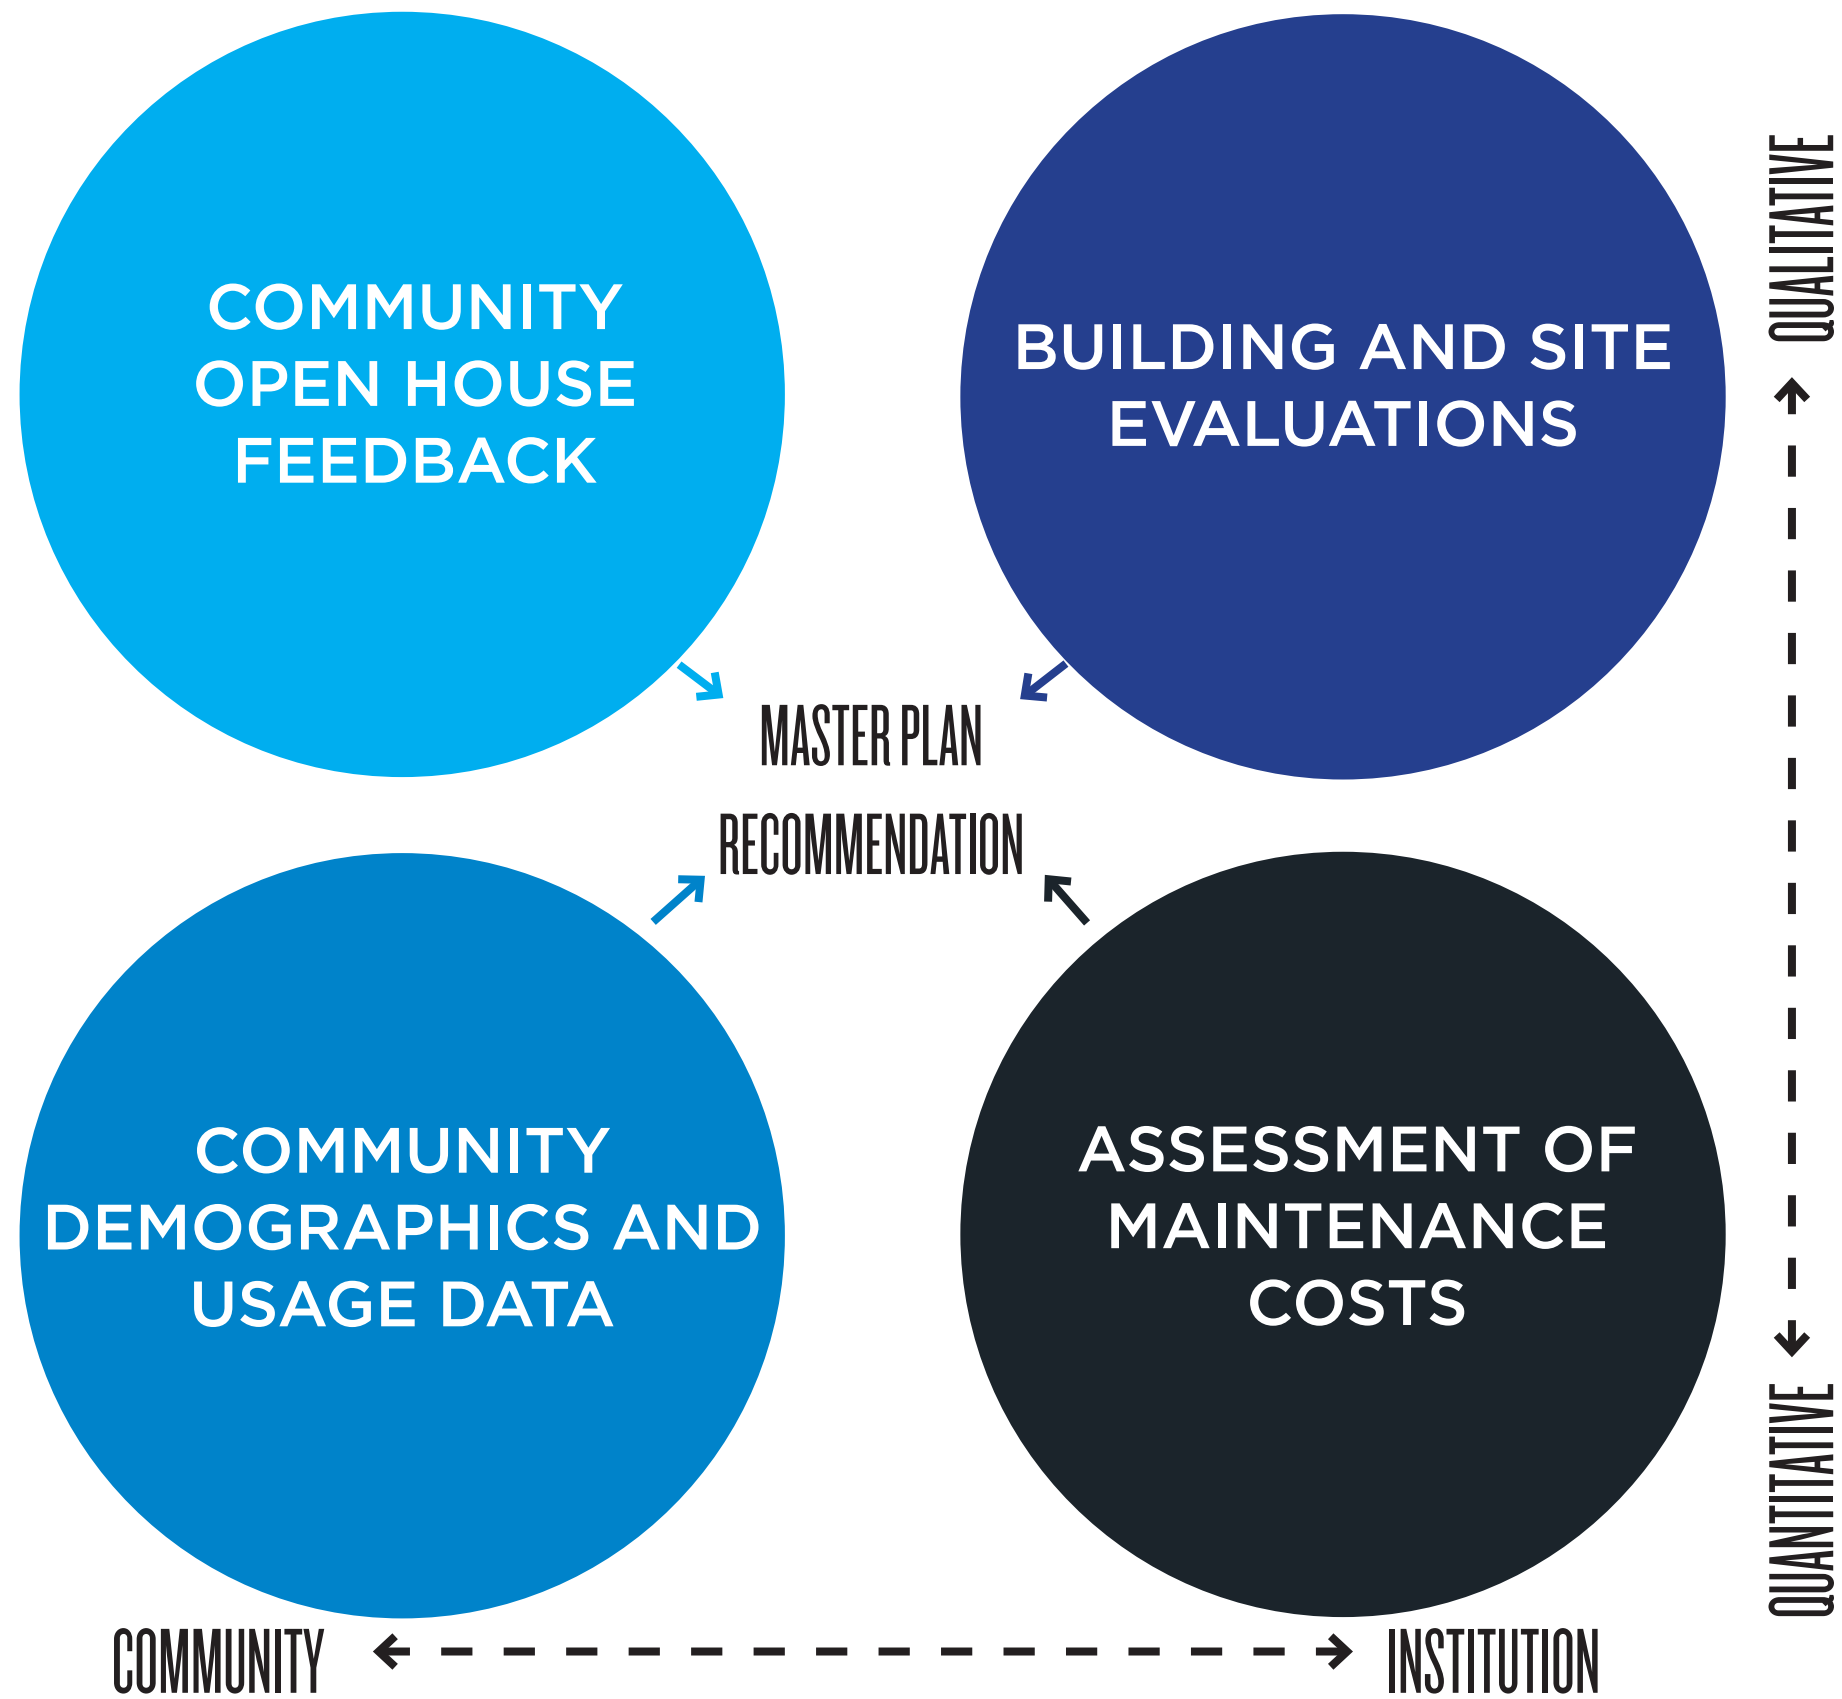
COMMUNITY OPEN HOUSE FEEDBACK

BUILDING AND SITE EVALUATIONS

QUALITATIVE

MASTER PLAN RECOMMENDATION

COMMUNITY DEMOGRAPHICS AND USAGE DATA

ASSESSMENT OF MAINTENANCE COSTS

QUANTITATIVE

COMMUNITY

INSTITUTION